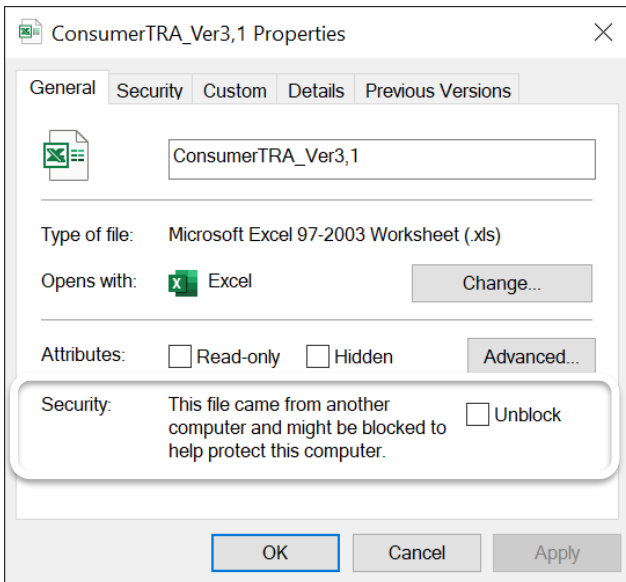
ConsumerTRA_Ver3,1 Properties

General Security Custom Details Previous Versions

ConsumerTRA_Ver3,1

Type of file: Microsoft Excel 97-2003 Worksheet (.xls)

Opens with: Excel Change...

Attributes: Read-only Hidden Advanced...

Security: This file came from another computer and might be blocked to help protect this computer. Unblock

OK Cancel Apply